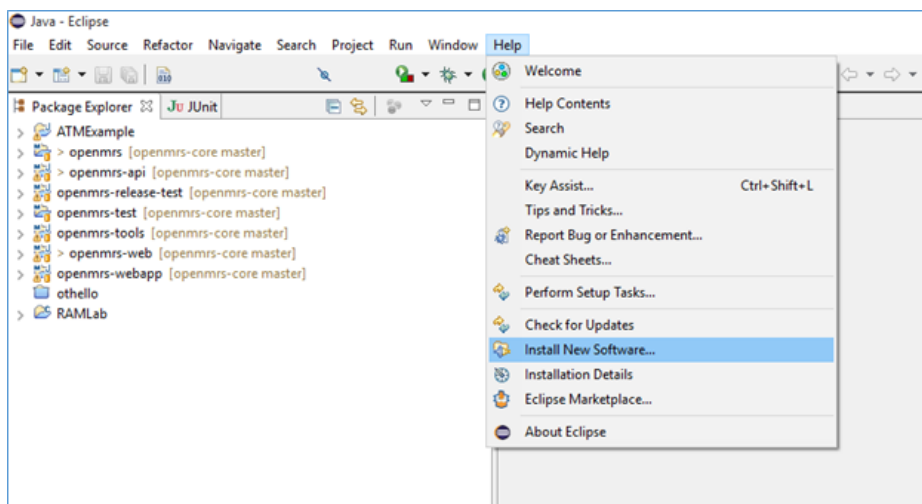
Java - Eclipse

File Edit Source Refactor Navigate Search Project Run Window Help

Package Explorer JUnit

ATMExample
> openmrs [openmrs-core master]
> openmrs-api [openmrs-core master]
openmrs-release-test [openmrs-core master]
openmrs-test [openmrs-core master]
openmrs-tools [openmrs-core master]
> openmrs-web [openmrs-core master]
openmrs-webapp [openmrs-core master]
othello
RAMLab

Welcome
Help Contents
Search
Dynamic Help
Key Assist... Ctrl+Shift+L
Tips and Tricks...
Report Bug or Enhancement...
Cheat Sheets...
Perform Setup Tasks...
Check for Updates
Install New Software...
Installation Details
Eclipse Marketplace...
About Eclipse